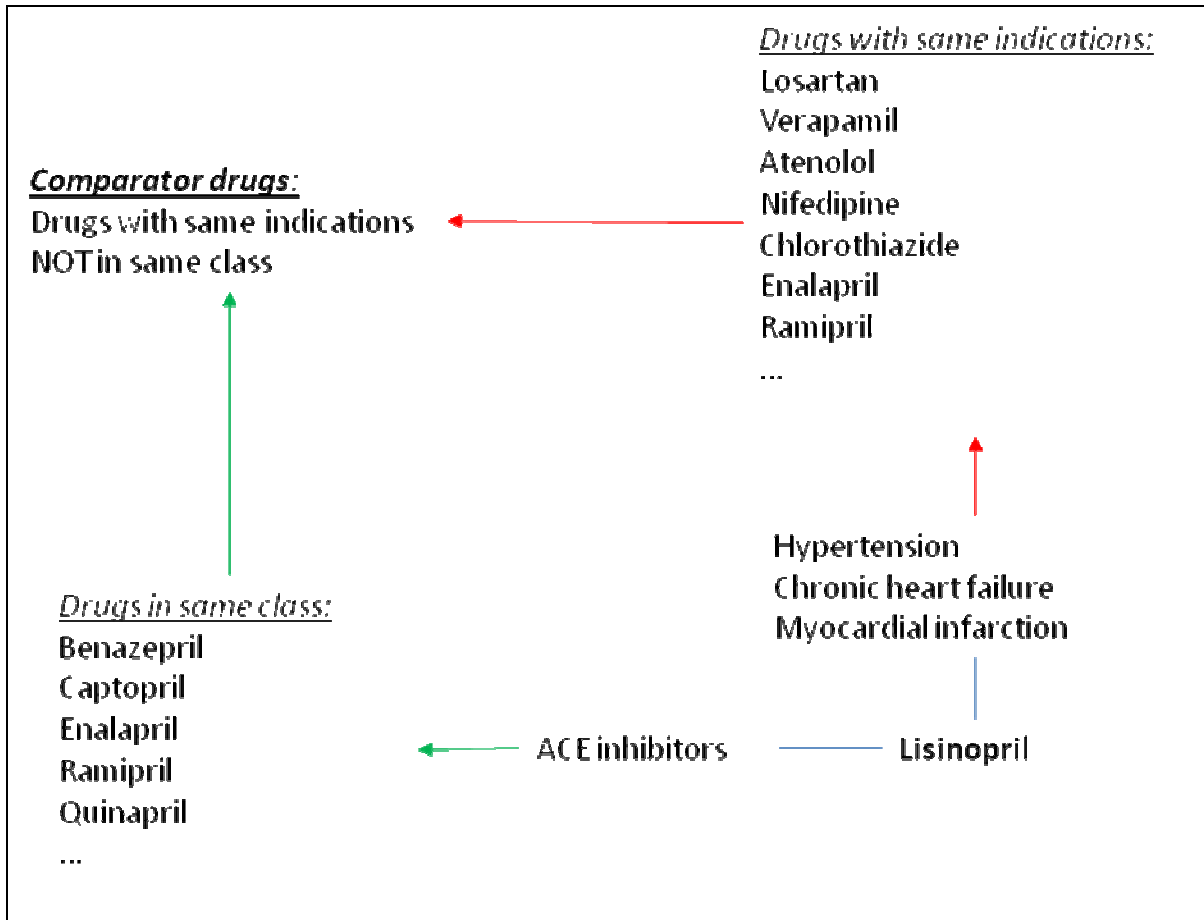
Comparator drugs:
Drugs with same indications
NOT in same class

Drugs with same indications:
Losartan
Verapamil
Atenolol
Nifedipine
Chlorothiazide
Enalapril
Ramipril
...

Hypertension
Chronic heart failure
Myocardial infarction

Drugs in same class:
Benazepril
Captopril
Enalapril
Ramipril
Quinapril
...

ACE inhibitors

Lisinopril